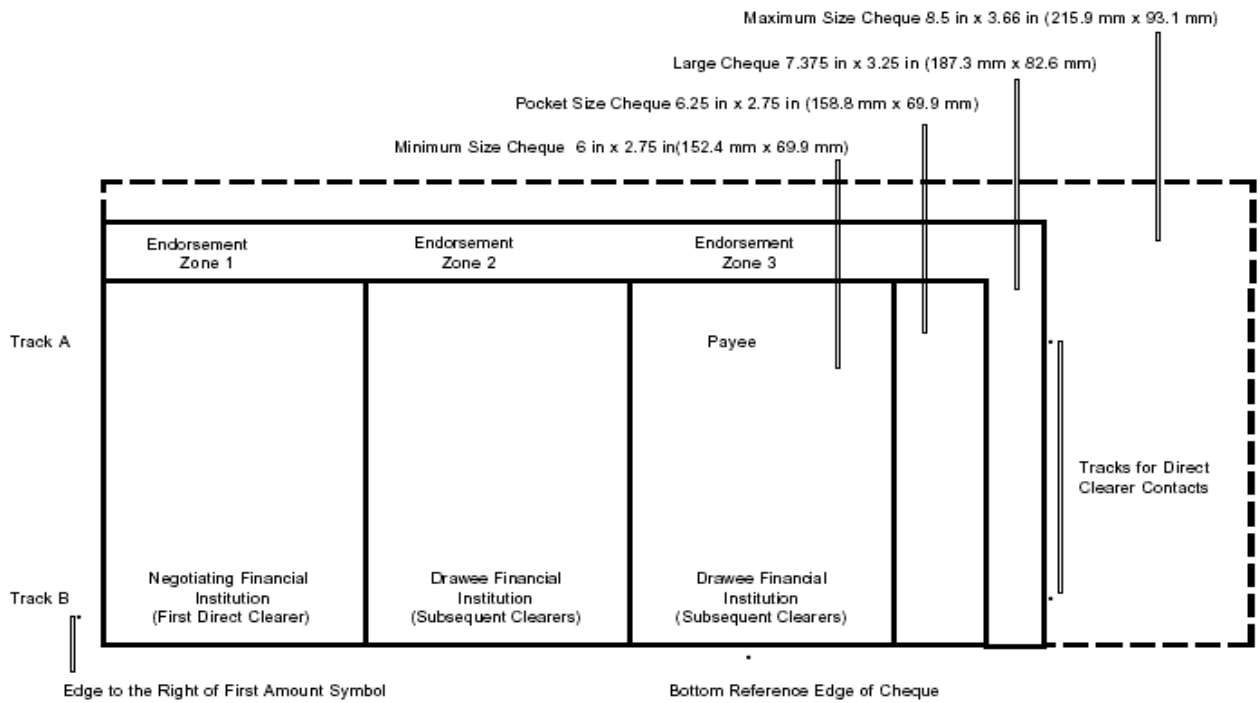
Maximum Size Cheque 8.5 in x 3.66 in (215.9 mm x 93.1 mm)

Large Cheque 7.375 in x 3.25 in (187.3 mm x 82.6 mm)

Pocket Size Cheque 6.25 in x 2.75 in (158.8 mm x 69.9 mm)

Minimum Size Cheque 6 in x 2.75 in(152.4 mm x 69.9 mm)

Endorsement Zone 1

Endorsement Zone 2

Endorsement Zone 3

Track A

Payee

Tracks for Direct Clearer Contacts

Track B

Negotiating Financial Institution (First Direct Clearer)

Drawee Financial Institution (Subsequent Clearers)

Drawee Financial Institution (Subsequent Clearers)

Edge to the Right of First Amount Symbol

Bottom Reference Edge of Cheque